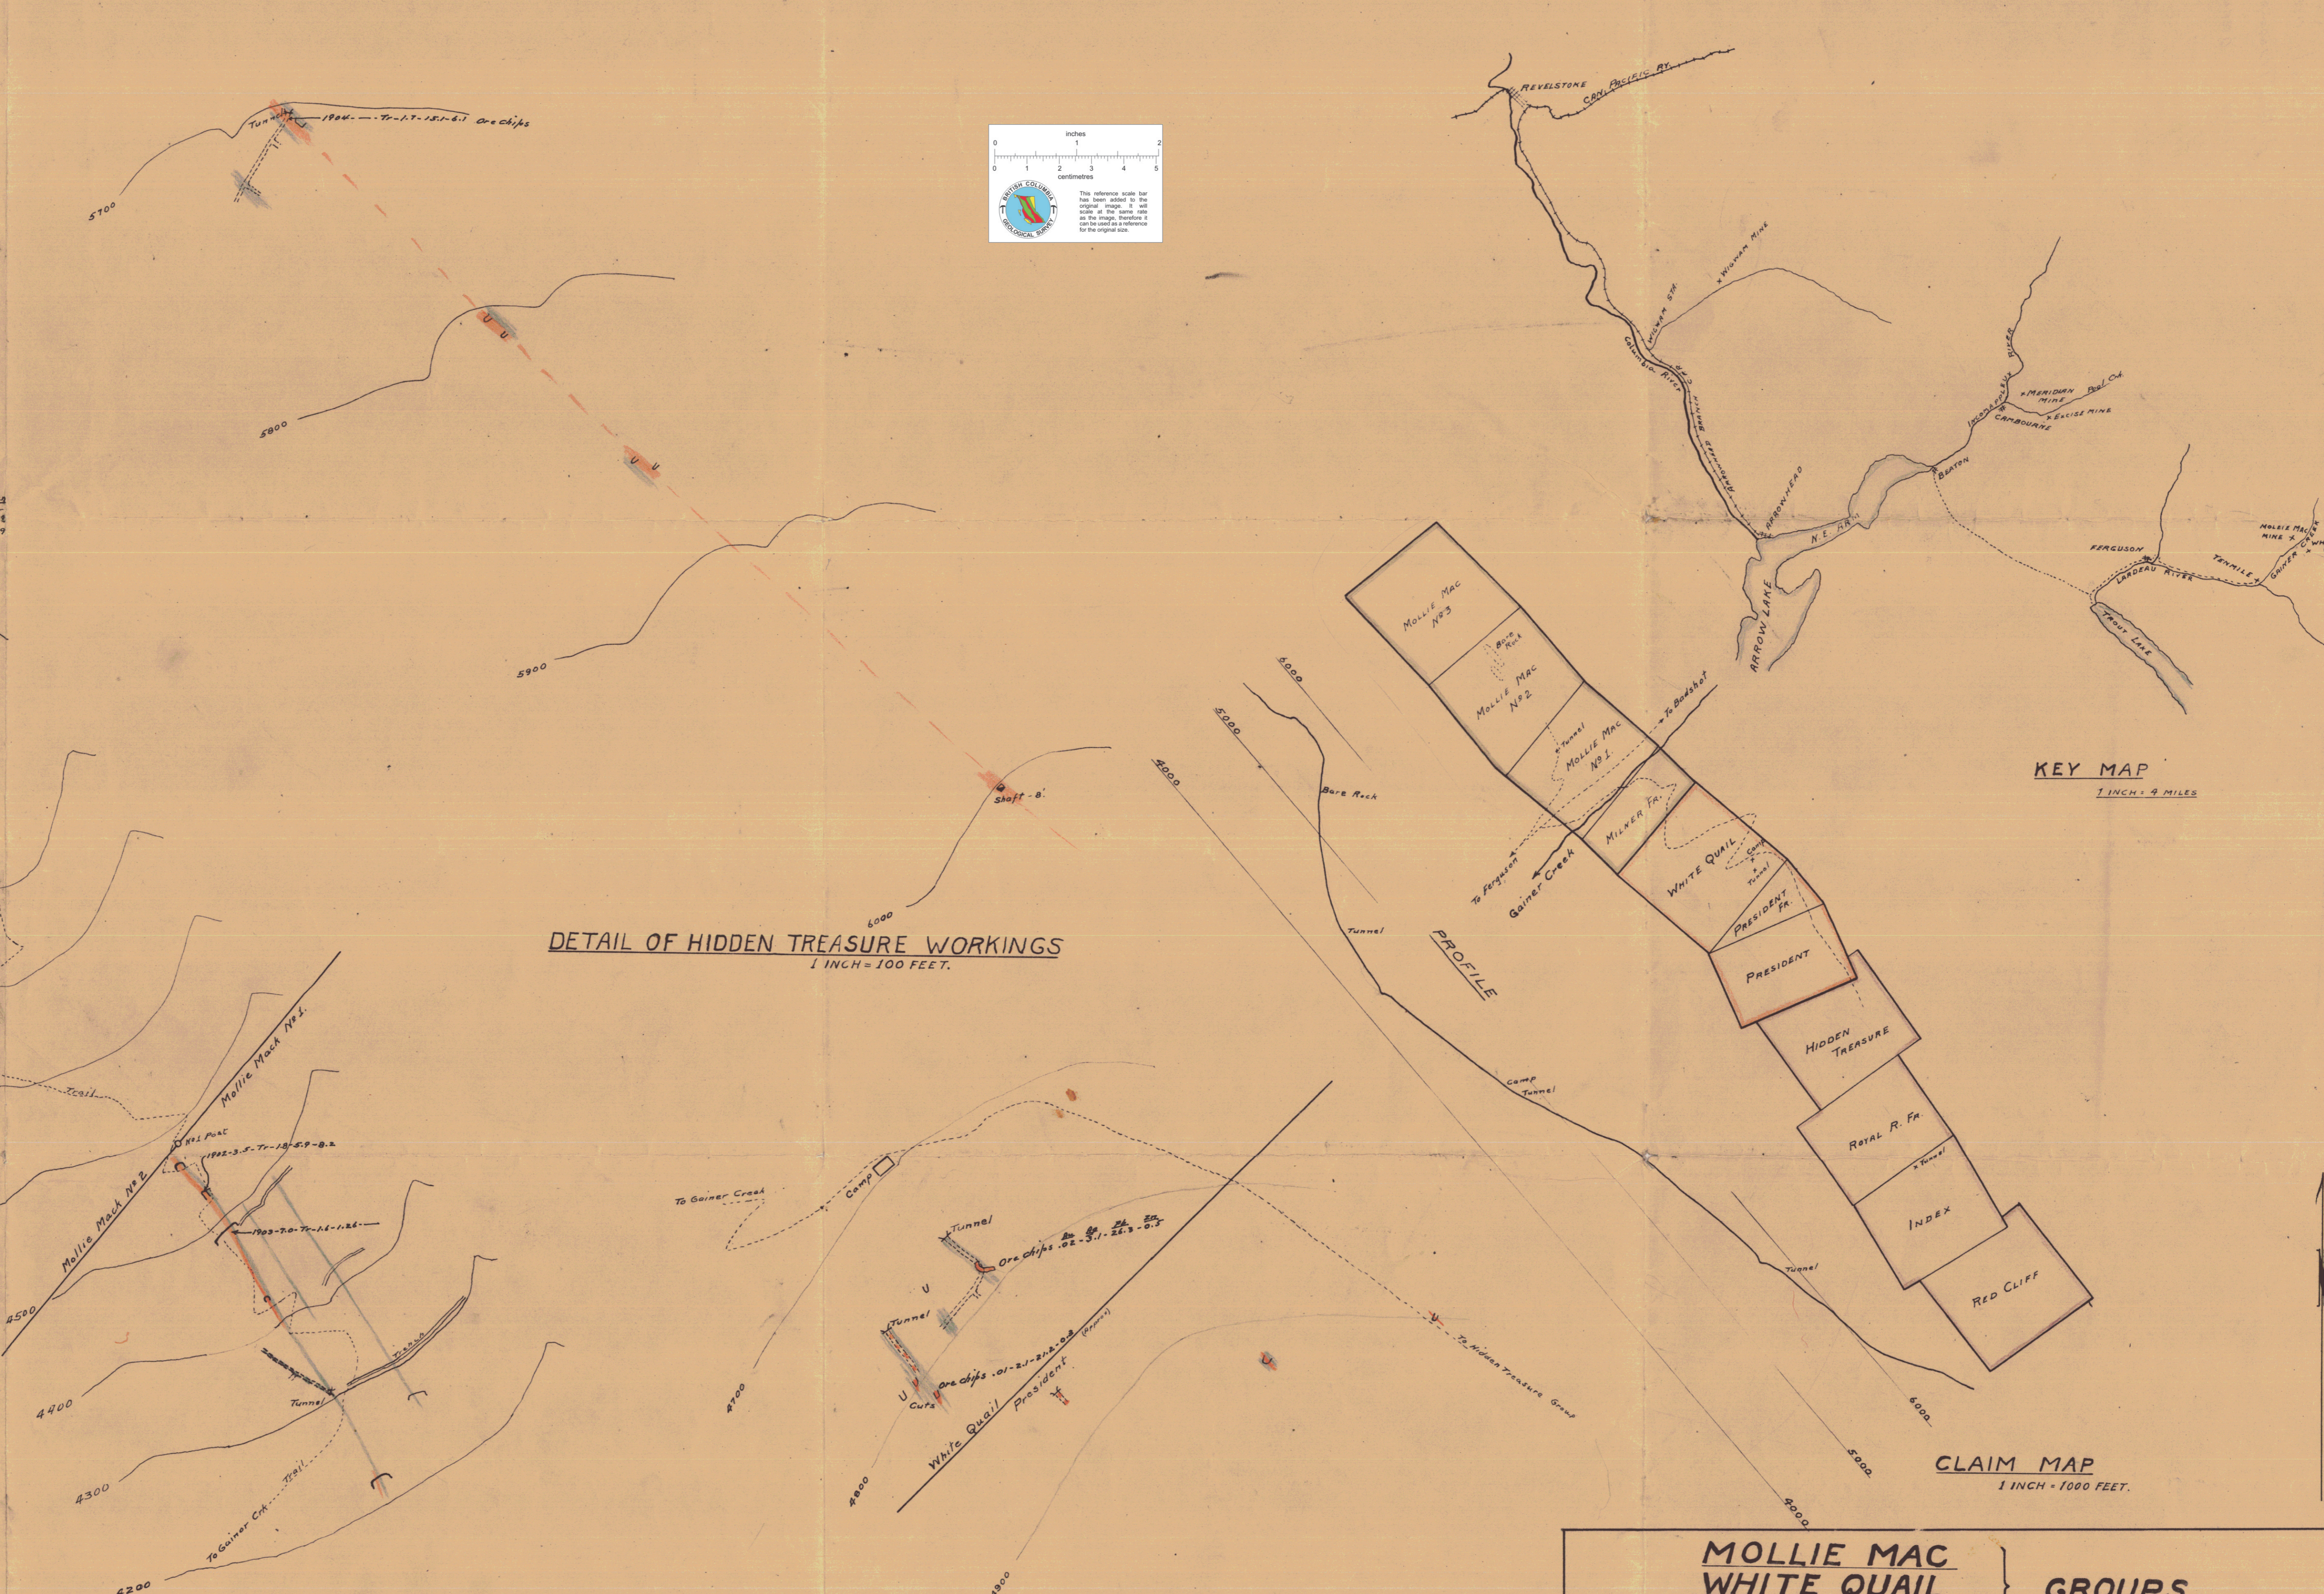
inches
0 1 2
0 1 2 3 4 5
centimetres
BRITISH COLUMBIA GEOLOGICAL SURVEY
This reference scale bar has been added to the original image. It will scale at the same rate as the image, therefore it can be used as a reference for the original size

Tunnel 1904 - Tr. - 1.7 - 15.1 - 6.1 Ore chips
5700
5800
5900
6000
Shaft - 8'

DETAIL OF HIDDEN TREASURE WORKINGS
1 INCH = 100 FEET.

Trail
Mollie Mack No 1.
Mollie Mack No 2.
No 1 Post
1902 - 3.5 - Tr - 13 - 5.9 - 8.2
1903 - 7.0 - Tr - 1.6 - 1.26
Tunnel
4500
4400
4300
6200
To Gainer Crk.
Trail
To Gainer Creek
Camp
Tunnel
Ore chips .02 - 3.1 - 26.3 - 0.5
Tunnel
Ore chips .01 - 2.1 - 24.2 - 0.8
Cuts
White Quail
President
4800
4900
To Hidden Treasure Group

REVELSTOKE
CAN. PACIFIC RY.
Wigwam Mine
Wigwam Stn
Columbia River
Arrowhead
Arrow Lake
N. E. RR
Meridian Mine
Camborne
Excise Mine
Beaton
Ferguson
Lardeau River
Trout Lake
Tenmile
Gainer Cr.
Mollie Mac Mine
KEY MAP
1 INCH = 4 MILES

Mollie Mac No 3
Mollie Mac No 2
Bare Rock
Tunnel
Mollie Mac No 1.
To Badshot
Milner Fr.
White Quail
Tunnel
President Fr.
President
Hidden Treasure
Royal R. Fr.
Tunnel
Index
Red Cliff
To Ferguson
Gainer Creek
6000
5000
5000
Bare Rock
Tunnel
PROFILE
Camp
Tunnel
Tunnel
6000
5000
9000
CLAIM MAP
1 INCH = 1000 FEET.

MOLLIE MAC
WHITE QUAIL
GROUPS